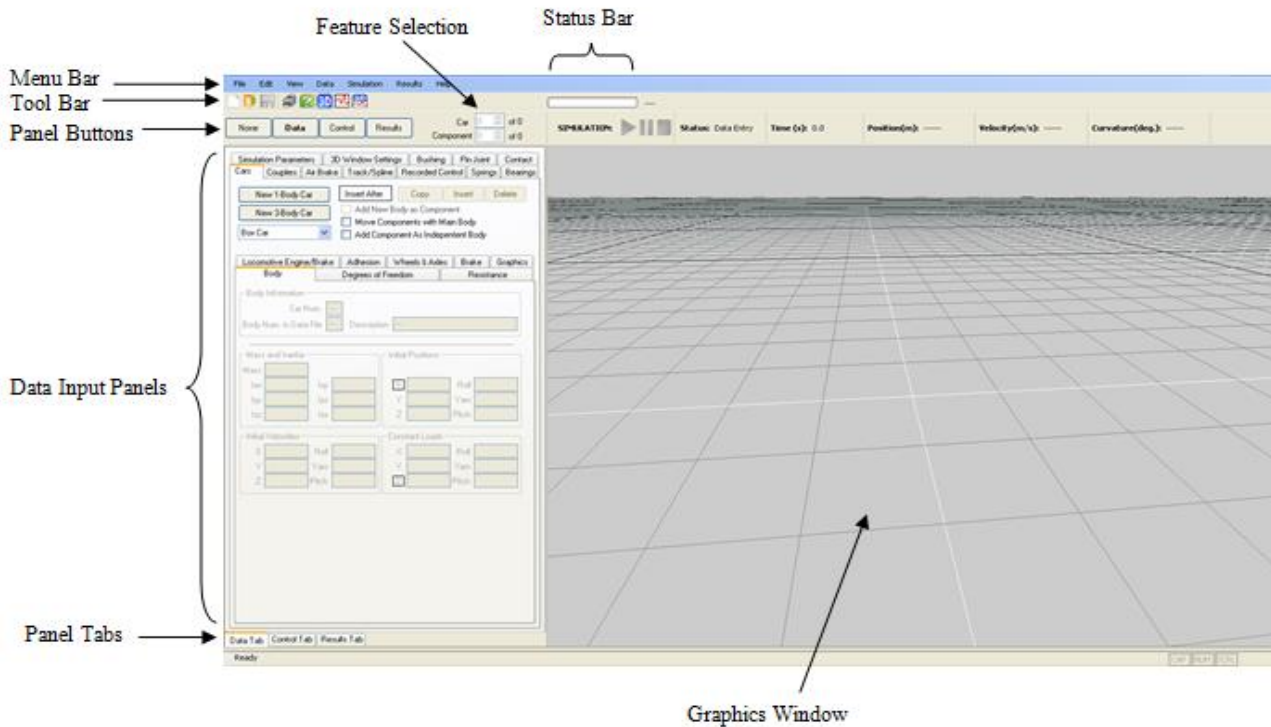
Feature Selection

Status Bar

Menu Bar

Tool Bar

Panel Buttons

File Edit View Data Simulation Results Help

None Data Control Results

Car of 0
Component of 0

SIMULATION: Status: Data Entry Time (s): 0.0 Position(m): ---- Velocity(m/s): ---- Curvature(deg.): ----

Simulation Parameters | 3D Window Settings | Bushing | Pin Joint | Contact
Cars | Couplers | Air Brake | Track/Spline | Recorded Control | Springs | Bearings

New 1-Body Car
Insert After
Copy
Insert
Delete
New 3-Body Car
Add New Body as Component
Move Components with Main Body
Add Component As Independent Body
Box Car

Locomotive Engine/Brake | Adhesion | Wheels & Axles | Brake | Graphics
Body | Degrees of Freedom | Resistance

Body Information
Car Num.
Body Num. in Data File
Description

Mass and Inertia
Mass
Ixx
Iyy
Izz
Ixy
Ixz
Iyz

Initial Positions
X
Y
Z
Roll
Yaw
Pitch

Initial Velocities
X
Y
Z
Roll
Yaw
Pitch

Constant Loads
X
Y
Z
Roll
Yaw
Pitch

Data Input Panels

Panel Tabs

Data Tab | Control Tab | Results Tab

Ready

CAP NUM SCRL

Graphics Window